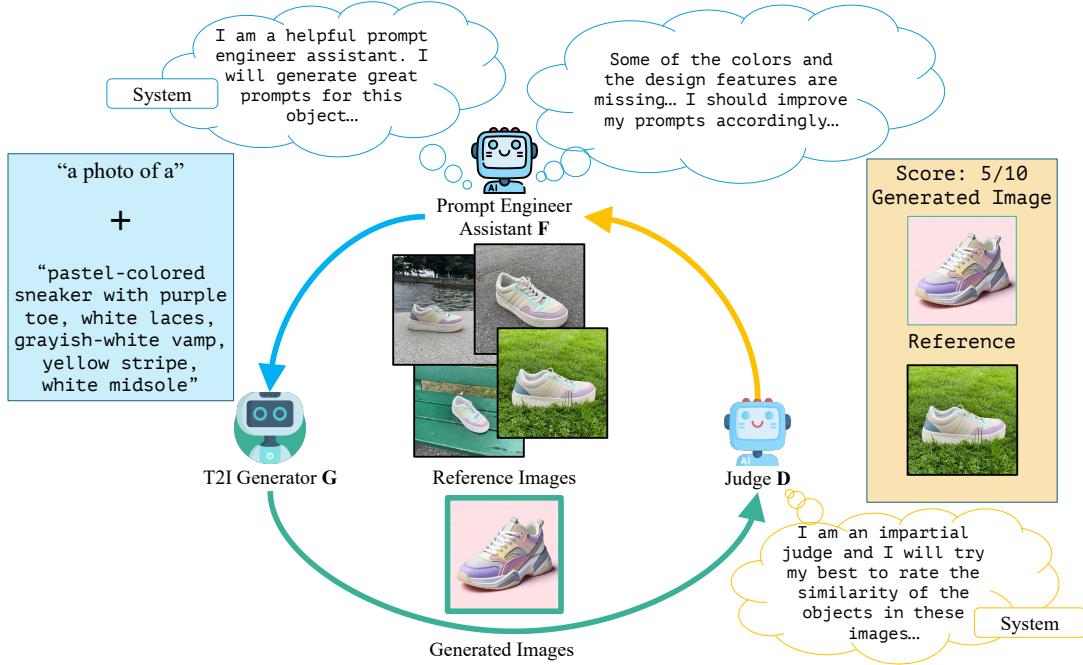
System

I am a helpful prompt engineer assistant. I will generate great prompts for this object…

Some of the colors and the design features are missing… I should improve my prompts accordingly…

AI

Prompt Engineer Assistant **F**

“a photo of a”

+

“pastel-colored sneaker with purple toe, white laces, grayish-white vamp, yellow stripe, white midsole”

Score: 5/10
Generated Image

Reference

Reference Images

T2I Generator **G**

AI

Judge **D**

I am an impartial judge and I will try my best to rate the similarity of the objects in these images…

System

Generated Images